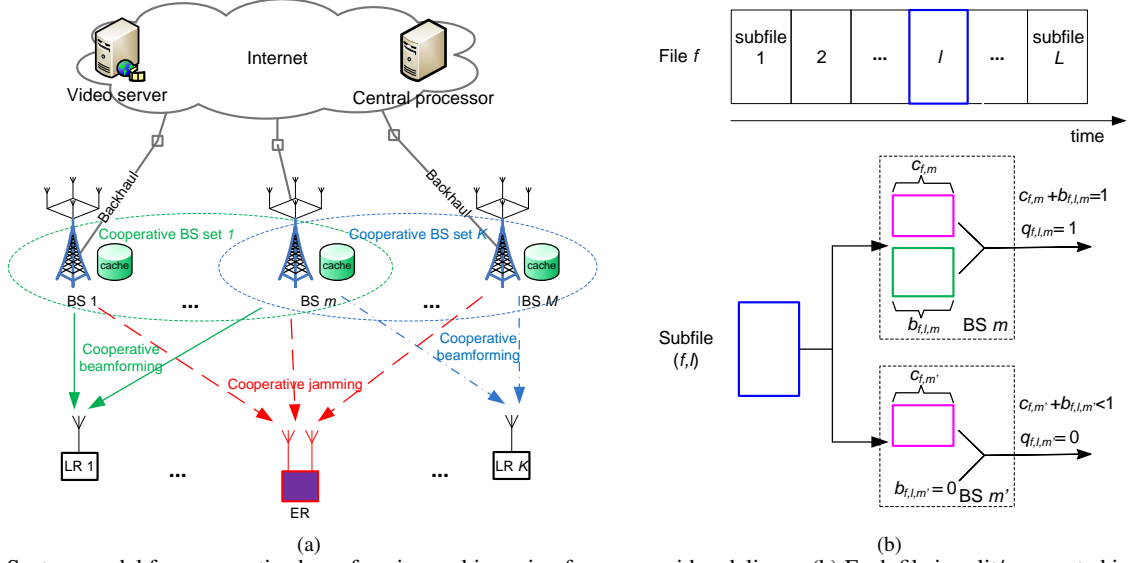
Internet

Video server

Central processor

Backhaul

Backhaul

Cooperative BS set $1$

Cooperative BS set $K$

cache

cache

cache

BS 1

...

BS $m$

...

BS $M$

Cooperative beamforming

Cooperative jamming

Cooperative beamforming

LR 1

...

ER

...

LR $K$

(a)

File $f$

| subfile 1 | 2 | ... | $l$ | ... | subfile $L$ |
|---|---|---|---|---|---|

time

$c_{f,m}$

$c_{f,m}+b_{f,l,m}=1$

$q_{f,l,m}=1$

$b_{f,l,m}$

BS $m$

Subfile $(f,l)$

$c_{f,m'}$

$c_{f,m'}+b_{f,l,m'}<1$

$q_{f,l,m}=0$

$b_{f,l,m'}=0$

BS $m'$

(b)

Sy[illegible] model for cooperative beamforming and jamming for a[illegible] video deliv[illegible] (b) Each file is split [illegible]